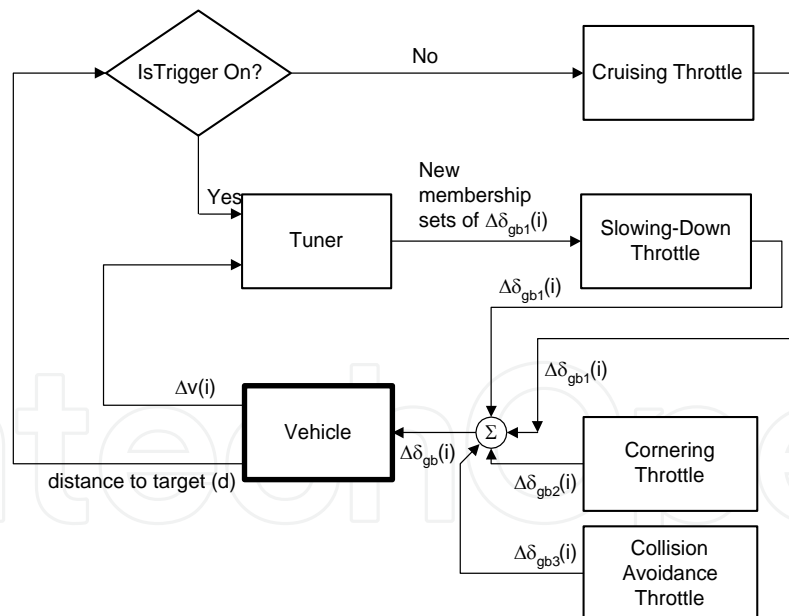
IsTrigger On?

No

Cruising Throttle

Yes

Tuner

New membership sets of $\Delta\delta_{gb1}(i)$

Slowing-Down Throttle

$\Delta\delta_{gb1}(i)$

$\Delta\delta_{gb1}(i)$

$\Delta v(i)$

Vehicle

$\Sigma$

$\Delta\delta_{gb}(i)$

Cornering Throttle

$\Delta\delta_{gb2}(i)$

distance to target (d)

$\Delta\delta_{gb3}(i)$

Collision Avoidance Throttle